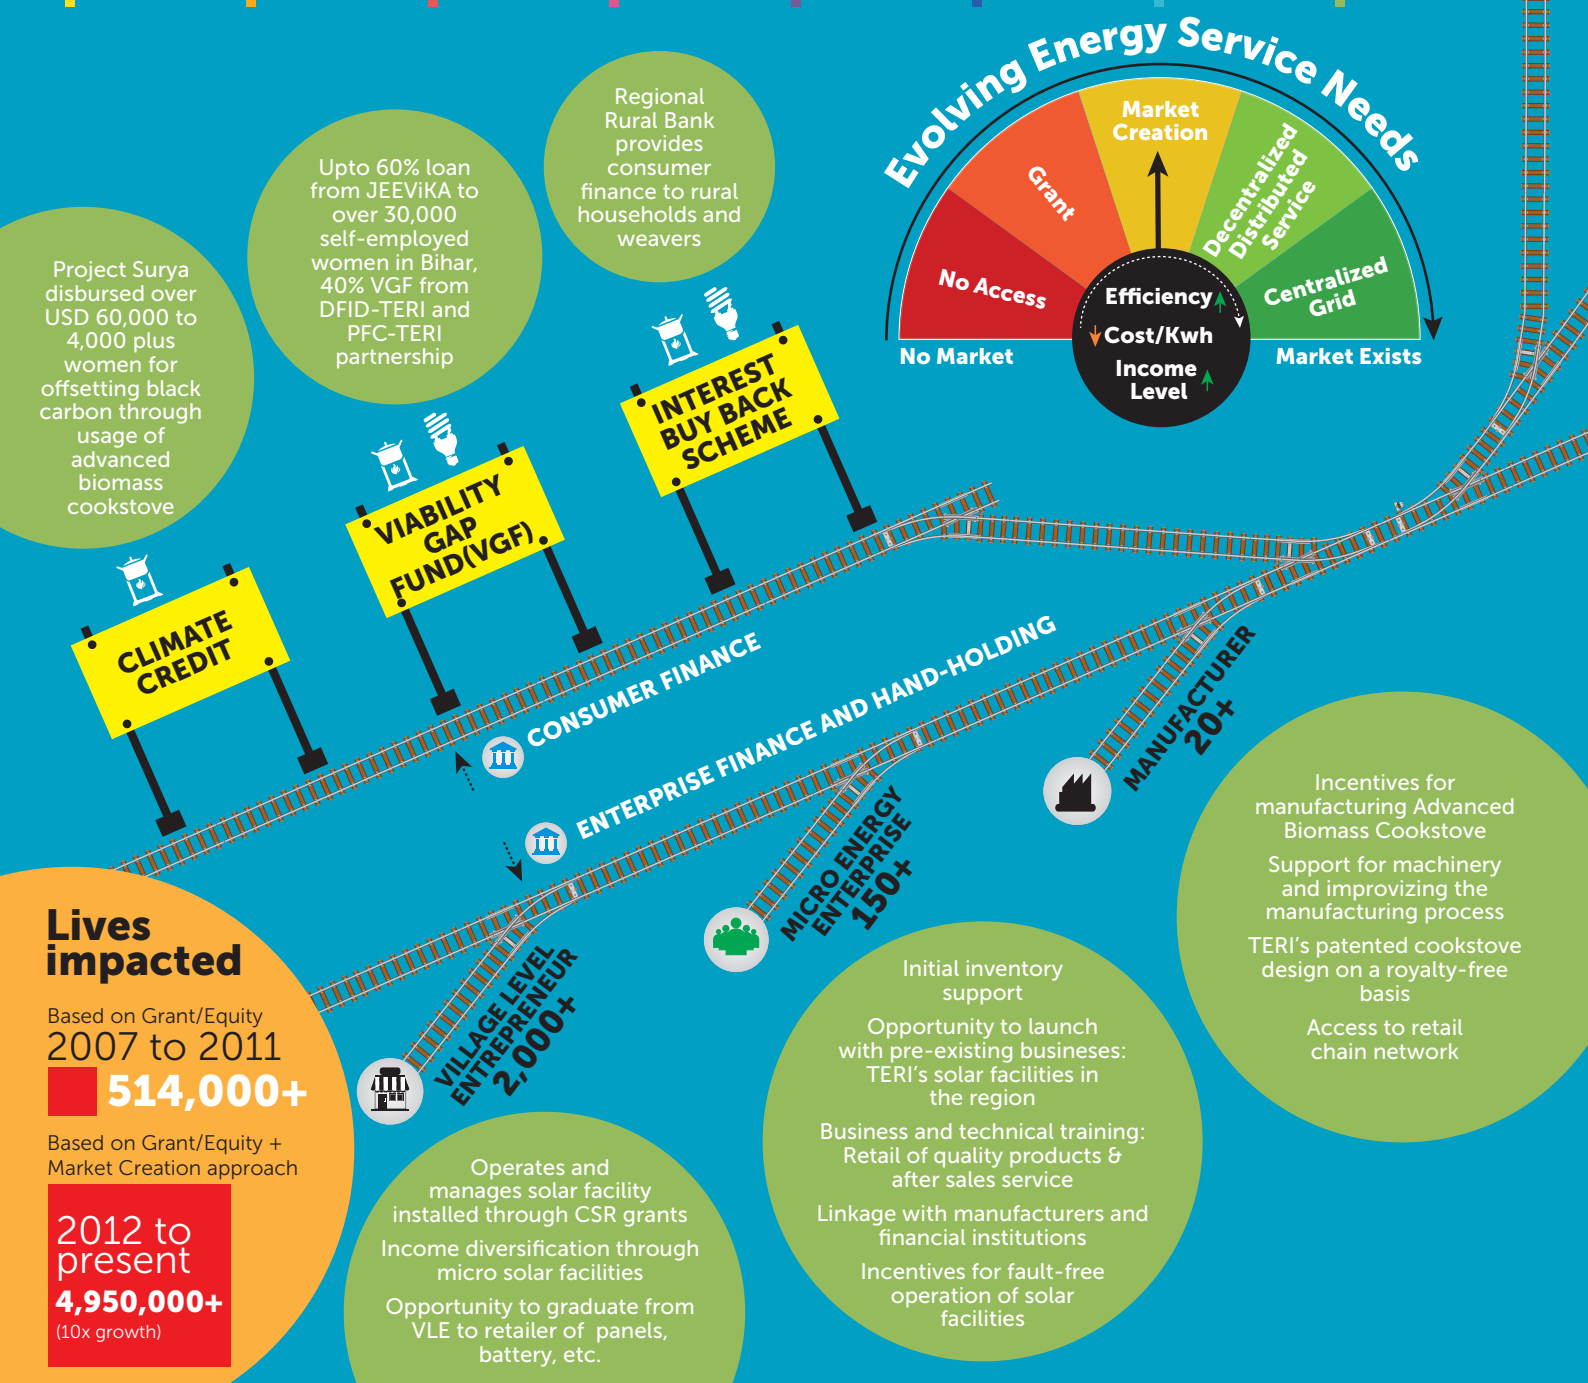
Evolving Energy Service Needs

Market Creation

Grant

Decentralized Distributed Service

No Access

Centralized Grid

Efficiency

Cost/Kwh

Income Level

No Market

Market Exists

Project Surya disbursed over USD 60,000 to 4,000 plus women for offsetting black carbon through usage of advanced biomass cookstove

Upto 60% loan from JEEViKA to over 30,000 self-employed women in Bihar, 40% VGF from DFID-TERI and PFC-TERI partnership

Regional Rural Bank provides consumer finance to rural households and weavers

CLIMATE CREDIT

VIABILITY GAP FUND(VGF)

INTEREST BUY BACK SCHEME

CONSUMER FINANCE

ENTERPRISE FINANCE AND HAND-HOLDING

MANUFACTURER 20+

MICRO ENERGY ENTERPRISE 150+

VILLAGE LEVEL ENTREPRENEUR 2,000+

Incentives for manufacturing Advanced Biomass Cookstove

Support for machinery and improvising the manufacturing process

TERI's patented cookstove design on a royalty-free basis

Access to retail chain network

Lives impacted

Based on Grant/Equity

2007 to 2011

514,000+

Based on Grant/Equity + Market Creation approach

2012 to present

4,950,000+

(10x growth)

Initial inventory support

Opportunity to launch with pre-existing busineses: TERI's solar facilities in the region

Business and technical training: Retail of quality products & after sales service

Linkage with manufacturers and financial institutions

Incentives for fault-free operation of solar facilities

Operates and manages solar facility installed through CSR grants

Income diversification through micro solar facilities

Opportunity to graduate from VLE to retailer of panels, battery, etc.